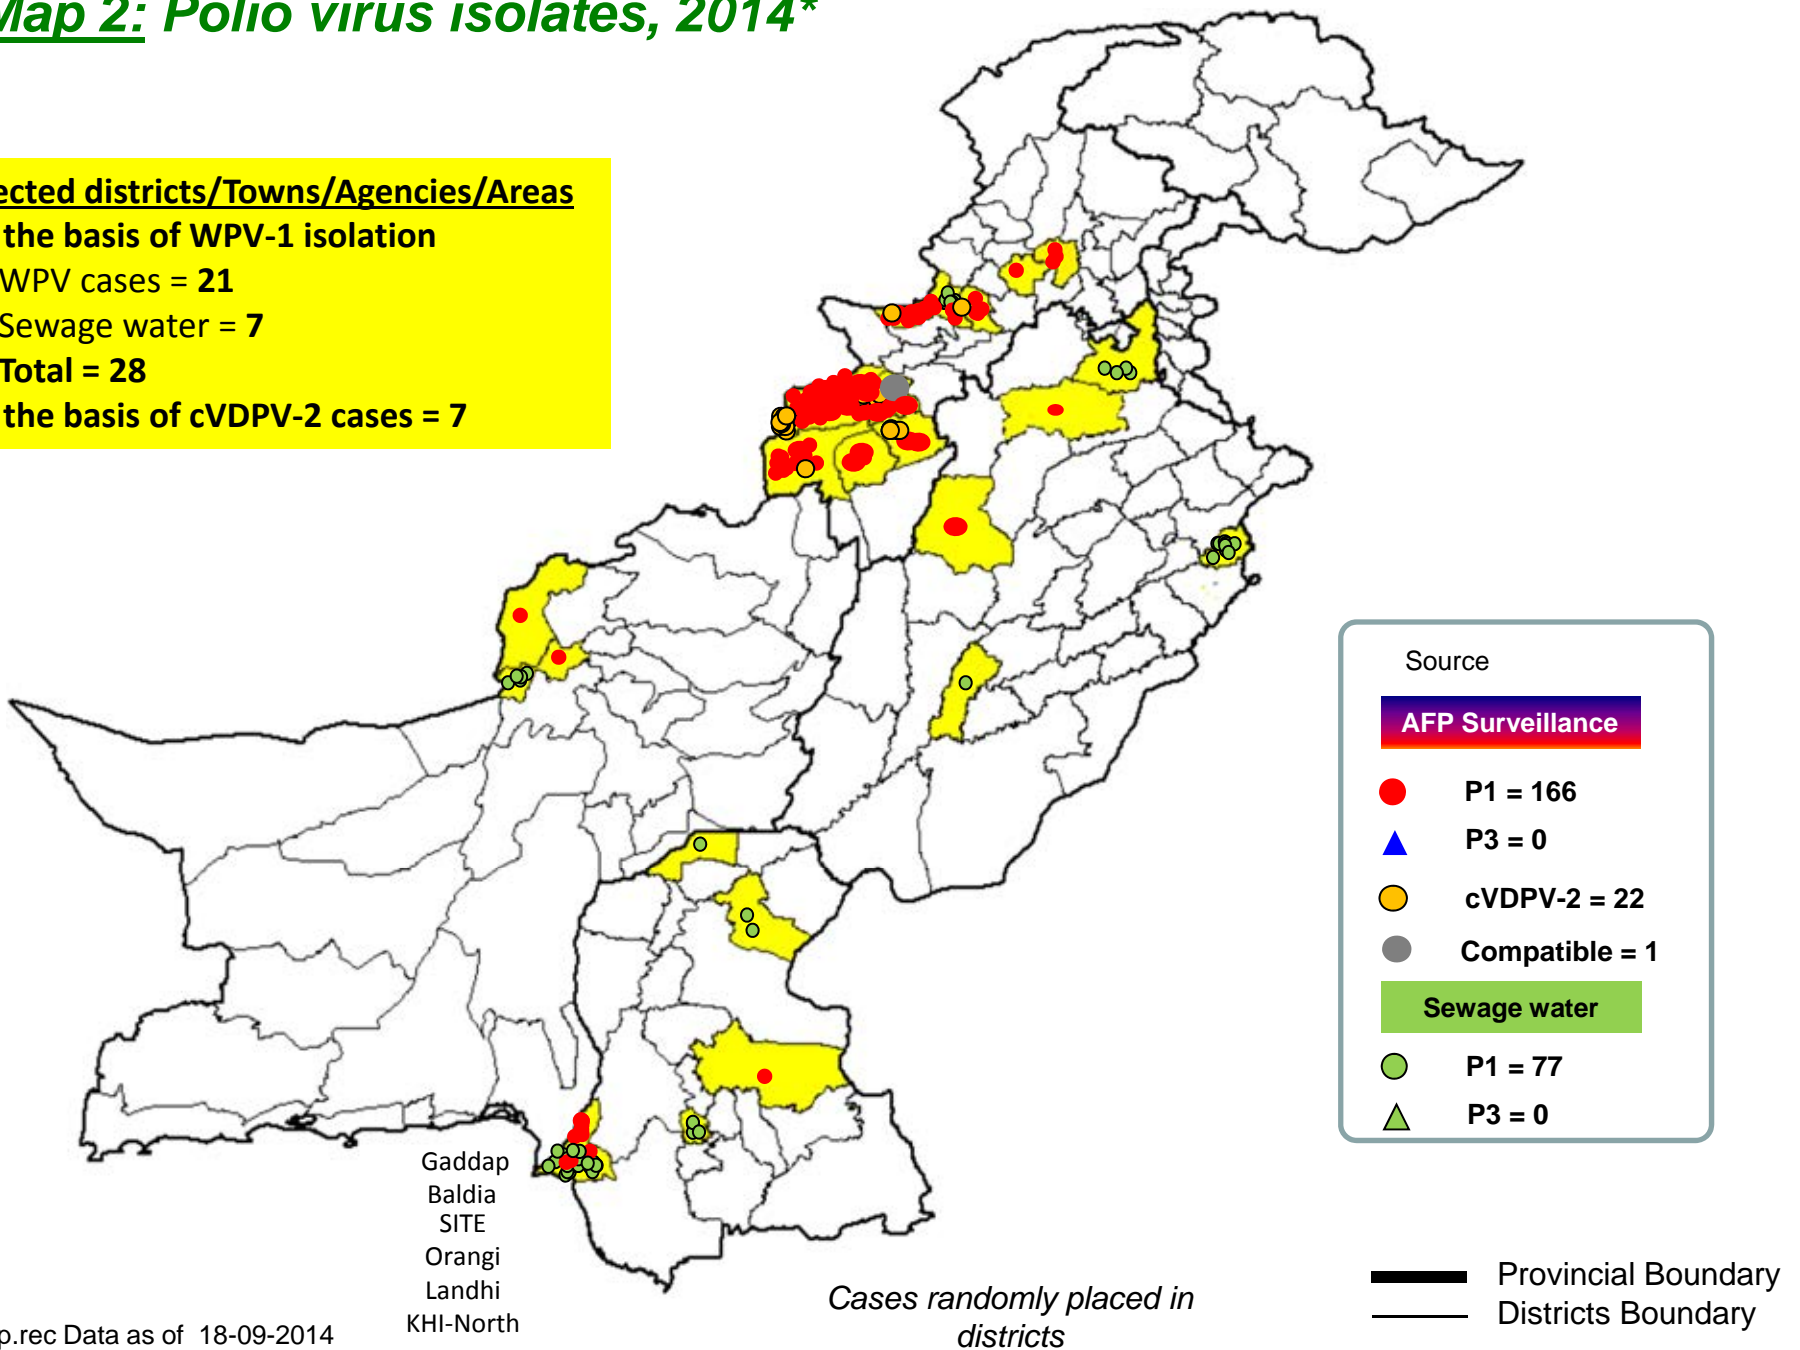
Map 2: Polio virus isolates, 2014*

ected districts/Towns/Agencies/Areas
the basis of WPV-1 isolation
WPV cases = **21**
Sewage water = **7**
Total = 28
the basis of cVDPV-2 cases = 7

Source
AFP Surveillance
P1 = 166
P3 = 0
cVDPV-2 = 22
Compatible = 1
Sewage water
P1 = 77
P3 = 0

Gaddap
Baldia
SITE
Orangi
Landhi
KHI-North

.rec Data as of 18-09-2014

Cases randomly placed in districts

Provincial Boundary
Districts Boundary